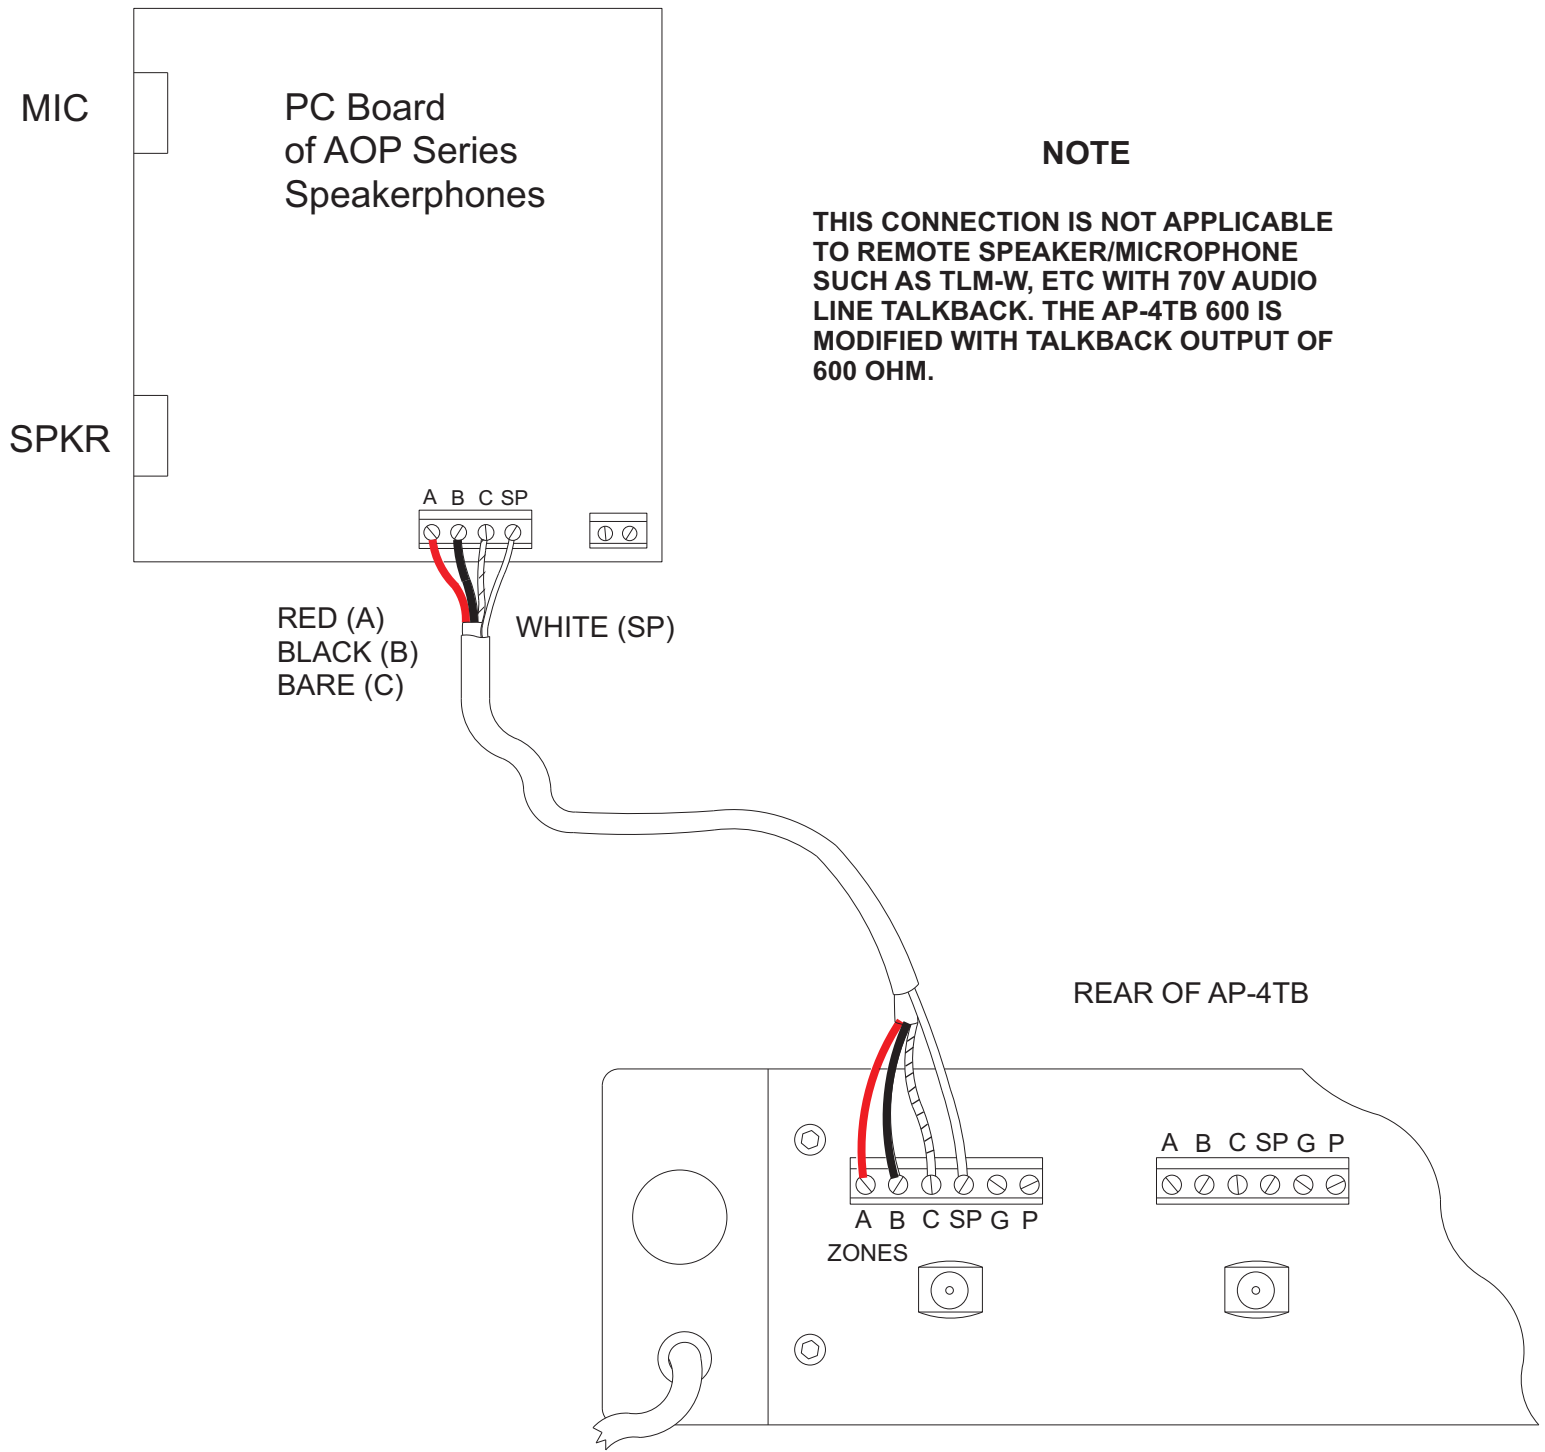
MIC

PC Board
of AOP Series
Speakerphones

NOTE

THIS CONNECTION IS NOT APPLICABLE TO REMOTE SPEAKER/MICROPHONE SUCH AS TLM-W, ETC WITH 70V AUDIO LINE TALKBACK. THE AP-4TB 600 IS MODIFIED WITH TALKBACK OUTPUT OF 600 OHM.

SPKR

A B C SP

RED (A)
BLACK (B)
BARE (C)

WHITE (SP)

REAR OF AP-4TB

A B C SP G P

A B C SP G P
ZONES